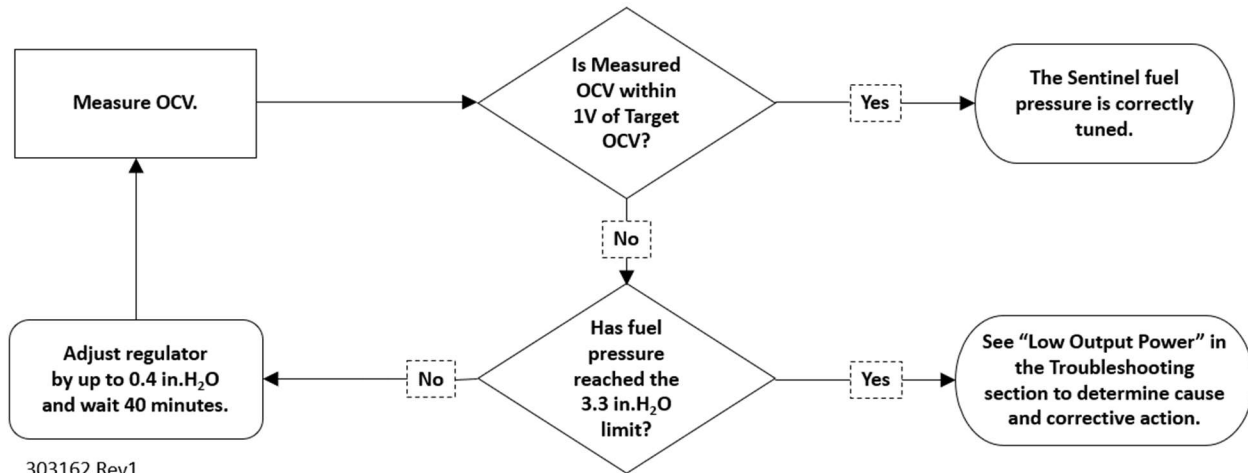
Measure OCV.

Is Measured OCV within 1V of Target OCV?

Yes

The Sentinel fuel pressure is correctly tuned.

No

Has fuel pressure reached the 3.3 in.$H_2O$ limit?

Yes

See "Low Output Power" in the Troubleshooting section to determine cause and corrective action.

No

Adjust regulator by up to 0.4 in.$H_2O$ and wait 40 minutes.

303162 Rev1